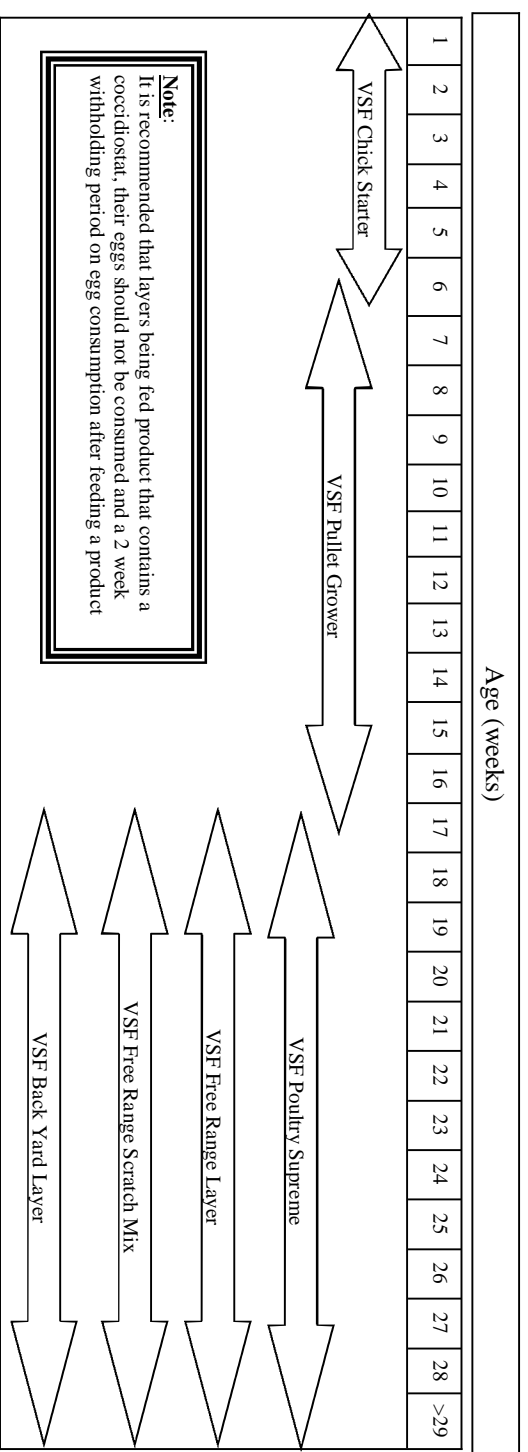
Age (weeks)

| 1 | 2 | 3 | 4 | 5 | 6 | 7 | 8 | 9 | 10 | 11 | 12 | 13 | 14 | 15 | 16 | 17 | 18 | 19 | 20 | 21 | 22 | 23 | 24 | 25 | 26 | 27 | 28 | >29 |
|---|---|---|---|---|---|---|---|---|---|---|---|---|---|---|---|---|---|---|---|---|---|---|---|---|---|---|---|---|

VSF Chick Starter

VSF Pullet Grower

VSF Poultry Supreme

VSF Free Range Layer

VSF Free Range Scratch Mix

VSF Back Yard Layer

Note:
It is recommended that layers being fed product that contains a coccidiostat, their eggs should not be consumed and a 2 week withholding period on egg consumption after feeding a product